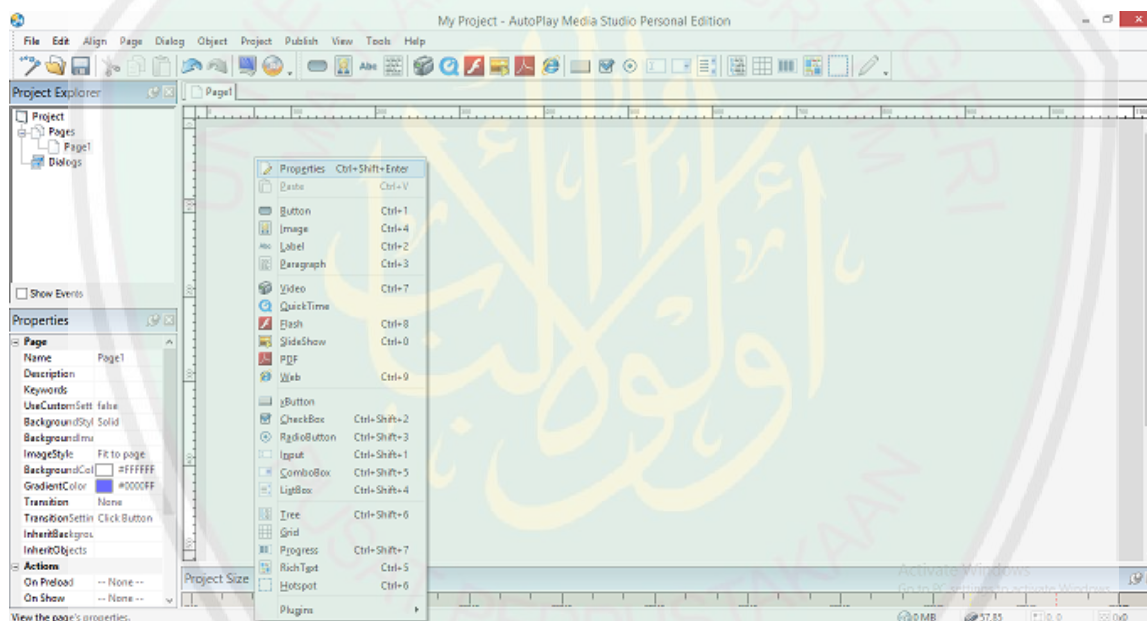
My Project - AutoPlay Media Studio Personal Edition

File Edit Align Page Dialog Object Project Publish View Tools Help

Project Explorer

Page1

Project
Pages
Page1
Dialogs

Show Events

Properties

| Page | |
|---|---|
| Name | Page1 |
| Description | |
| Keywords | |
| UseCustomSett | false |
| BackgroundStyl | Solid |
| BackgroundIma | |
| ImageStyle | Fit to page |
| BackgroundCol | #FFFFFF |
| GradientColor | #0000FF |
| Transition | None |
| TransitionSettin | Click Button |
| InheritBackgrou | |
| InheritObjects | |
| Actions | |
| On Preload | -- None -- |
| On Show | -- None -- |

Properties Ctrl+Shift+Enter
Paste Ctrl+V
Button Ctrl+1
Image Ctrl+4
Label Ctrl+2
Paragraph Ctrl+3
Video Ctrl+7
QuickTime
Flash Ctrl+8
SlideShow Ctrl+0
PDF
Web Ctrl+9
xButton
CheckBox Ctrl+Shift+2
RadioButton Ctrl+Shift+3
Input Ctrl+Shift+1
ComboBox Ctrl+Shift+5
ListBox Ctrl+Shift+4
Tree Ctrl+Shift+6
Grid
Progress Ctrl+Shift+7
RichText Ctrl+5
Hotspot Ctrl+6
Plugins

Project Size

Activate Windows
Go to PC settings to activate Windows.

View the page's properties.

0 MB 57.85 0,0 0x0